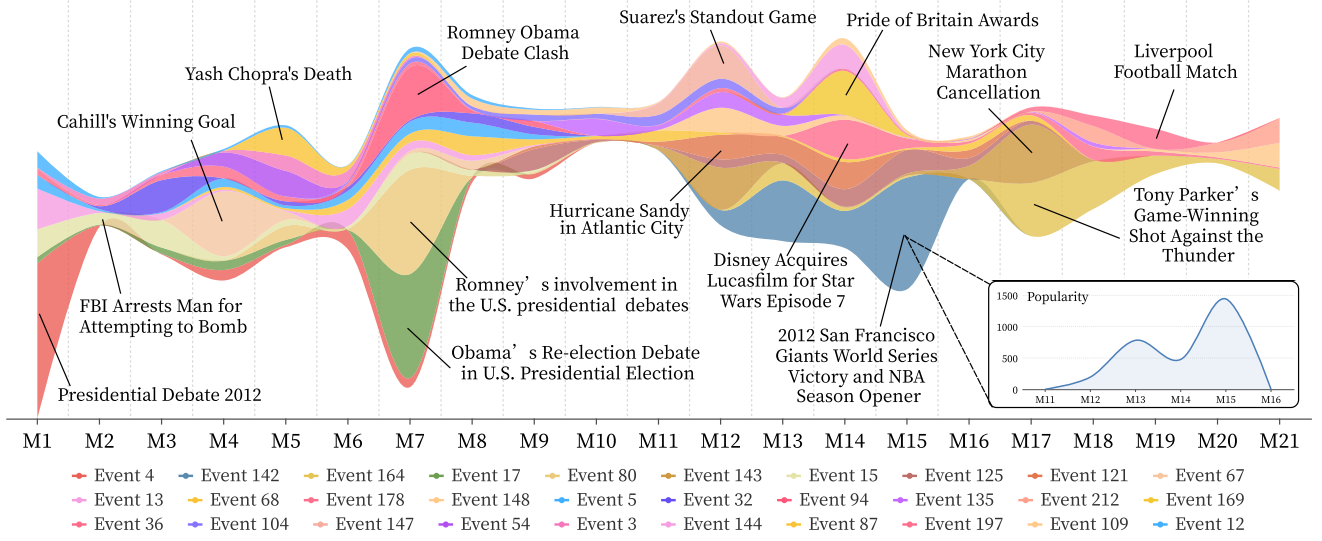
Suarez's Standout Game

Pride of Britain Awards

Romney Obama Debate Clash

New York City Marathon Cancellation

Liverpool Football Match

Yash Chopra's Death

Cahill's Winning Goal

Hurricane Sandy in Atlantic City

Tony Parker’s Game-Winning Shot Against the Thunder

Disney Acquires Lucasfilm for Star Wars Episode 7

Romney’s involvement in the U.S. presidential debates

FBI Arrests Man for Attempting to Bomb

Obama’s Re-election Debate in U.S. Presidential Election

2012 San Francisco Giants World Series Victory and NBA Season Opener

Presidential Debate 2012

Popularity

1500
1000
500
0

M11 M12 M13 M14 M15 M16

M1 M2 M3 M4 M5 M6 M7 M8 M9 M10 M11 M12 M13 M14 M15 M16 M17 M18 M19 M20 M21

Event 4 Event 142 Event 164 Event 17 Event 80 Event 143 Event 15 Event 125 Event 121 Event 67
Event 13 Event 68 Event 178 Event 148 Event 5 Event 32 Event 94 Event 135 Event 212 Event 169
Event 36 Event 104 Event 147 Event 54 Event 3 Event 144 Event 87 Event 197 Event 109 Event 12